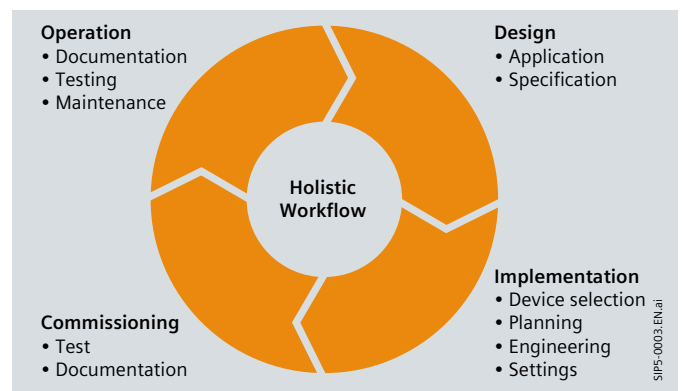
Operation
• Documentation
• Testing
• Maintenance

Design
• Application
• Specification

Holistic Workflow

Implementation
• Device selection
• Planning
• Engineering
• Settings

Commissioning
• Test
• Documentation

SIP5-0003.EN.ai